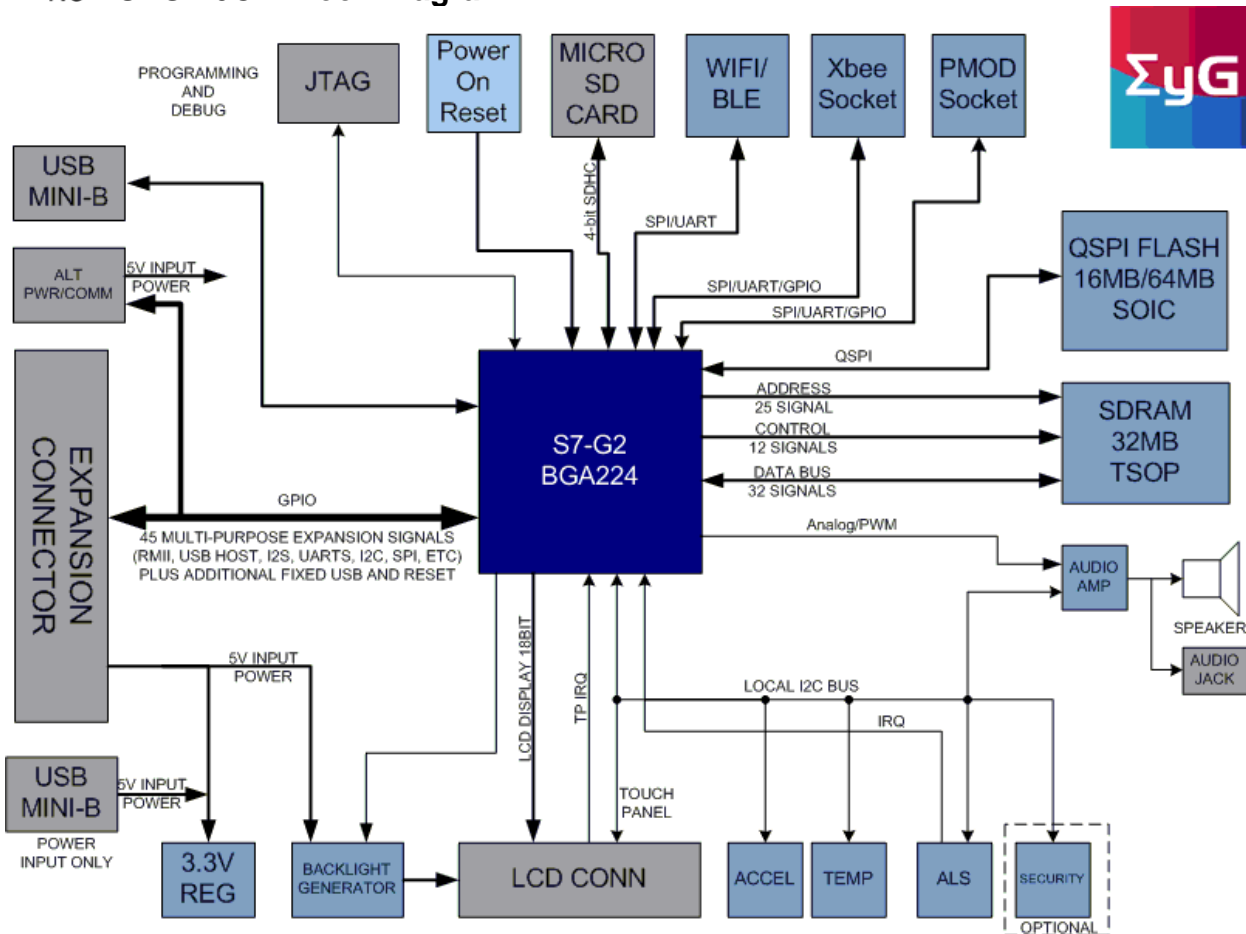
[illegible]

ΣyG

PROGRAMMING AND DEBUG

JTAG

Power On Reset

MICRO SD CARD

WIFI/ BLE

Xbee Socket

PMOD Socket

USB MINI-B

ALT PWR/COMM

5V INPUT POWER

4-bit SDHC

SPI/UART

SPI/UART/GPIO

SPI/UART/GPIO

QSPI FLASH 16MB/64MB SOIC

QSPI

ADDRESS 25 SIGNAL

CONTROL 12 SIGNALS

DATA BUS 32 SIGNALS

SDRAM 32MB TSOP

EXPANSION CONNECTOR

GPIO

45 MULTI-PURPOSE EXPANSION SIGNALS (RMII, USB HOST, I2S, UARTS, I2C, SPI, ETC) PLUS ADDITIONAL FIXED USB AND RESET

S7-G2 BGA224

Analog/PWM

AUDIO AMP

SPEAKER

AUDIO JACK

5V INPUT POWER

LCD DISPLAY 18BIT

TP IRQ

LOCAL I2C BUS

IRQ

USB MINI-B

5V INPUT POWER

POWER INPUT ONLY

TOUCH PANEL

3.3V REG

BACKLIGHT GENERATOR

LCD CONN

ACCEL

TEMP

ALS

SECURITY

OPTIONAL